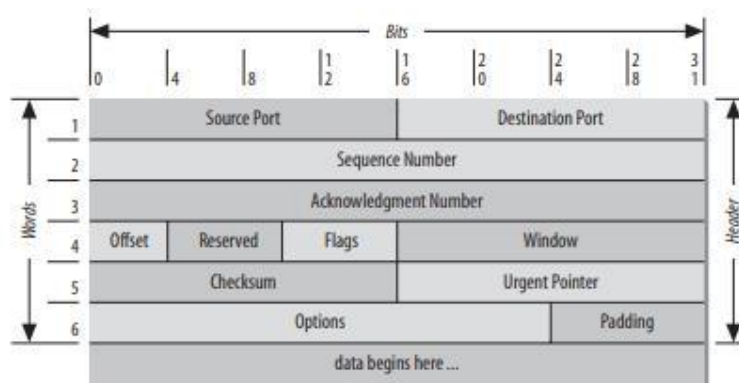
Bits

0 4 8 1 2 1 6 2 0 2 4 2 8 3 1

Words

Header

| | | | | | |
|---|---|---|---|---|---|
| 1 | Source Port | | | Destination Port | |
| 2 | Sequence Number | | | | |
| 3 | Acknowledgment Number | | | | |
| 4 | Offset | Reserved | Flags | Window | |
| 5 | Checksum | | | Urgent Pointer | |
| 6 | Options | | | | Padding |
| | data begins here ... | | | | |